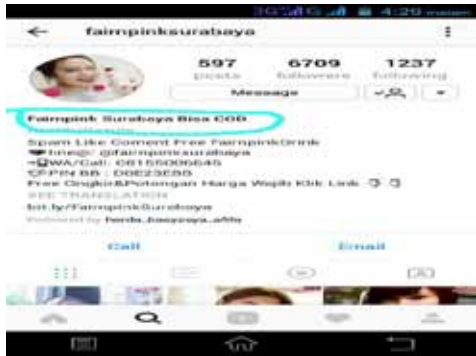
3G 4:20

←
fairnpinksurabaya

597
posts
6709
followers
1237
following

Message

Fairnpink Surabaya Bisa COD
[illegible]
Spam Like Coment Free FairnpinkDrink
Line@: @fairnpinksurabaya
WA/Call: 08155006645
PIN BB : D0E23E5B
Free Ongkir&Potongan Harga Wajib Klik Link
SEE TRANSLATION
bit.ly/FairnpinkSurabaya
Followed by henda_basyasya_alifa

Call
Email